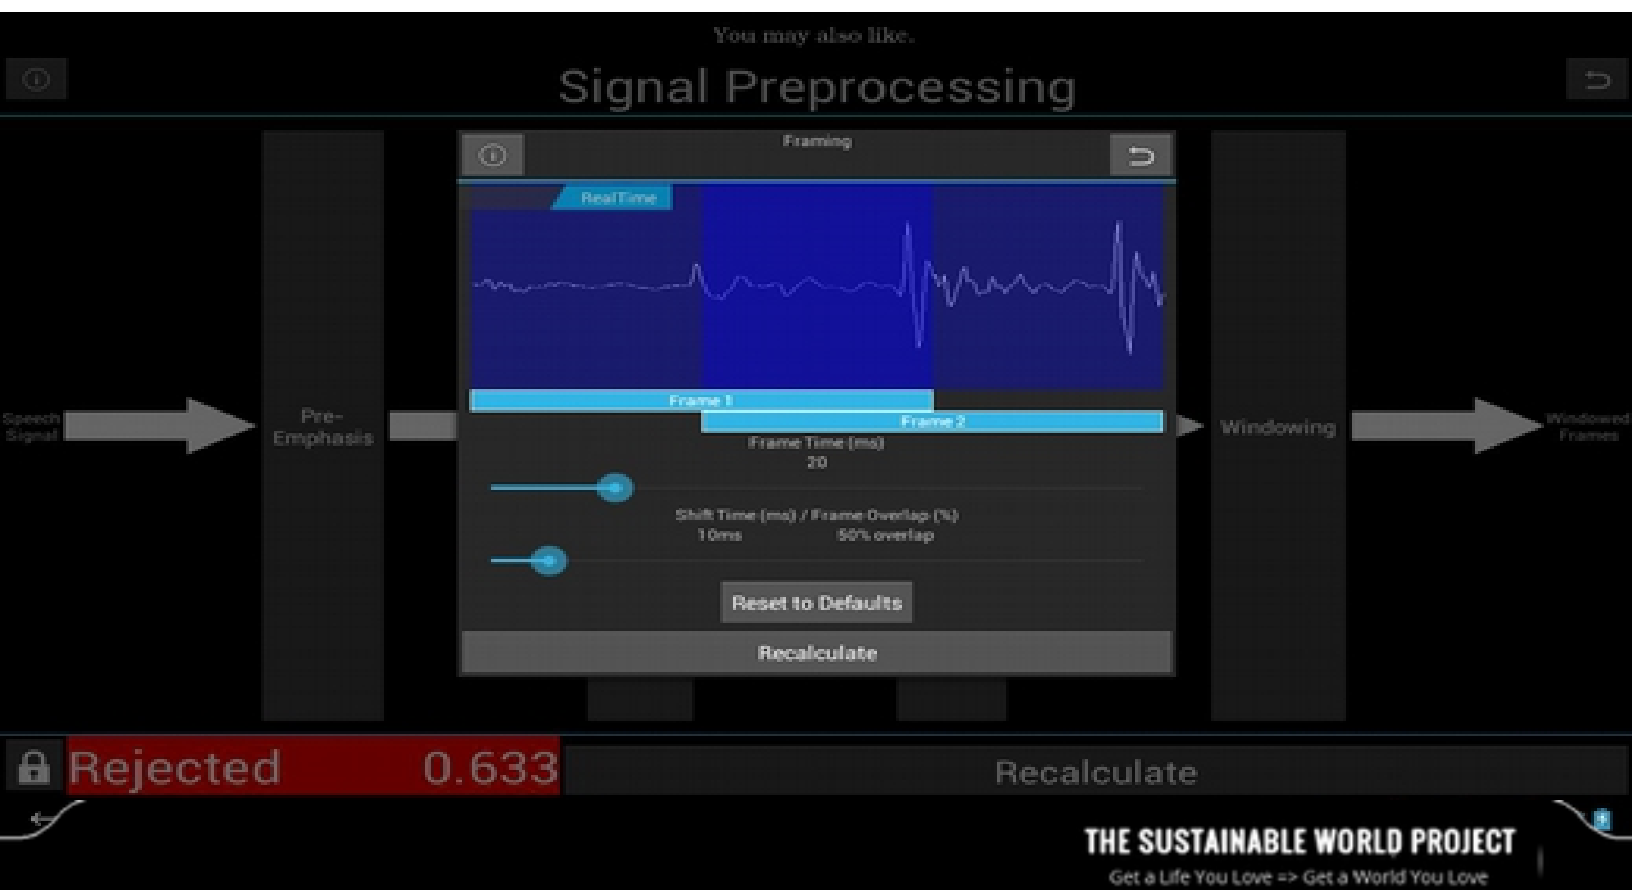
You may also like.

Signal Preprocessing

Framing

RealTime

Frame 1

Frame 2

Frame Time (ms)
20

Shift Time (ms) / Frame Overlap (%)
10ms 50% overlap

Reset to Defaults

Recalculate

Speech Signal

Pre-Emphasis

Windowing

Windowed Frames

Rejected 0.633

Recalculate

THE SUSTAINABLE WORLD PROJECT
Get a Life You Love => Get a World You Love